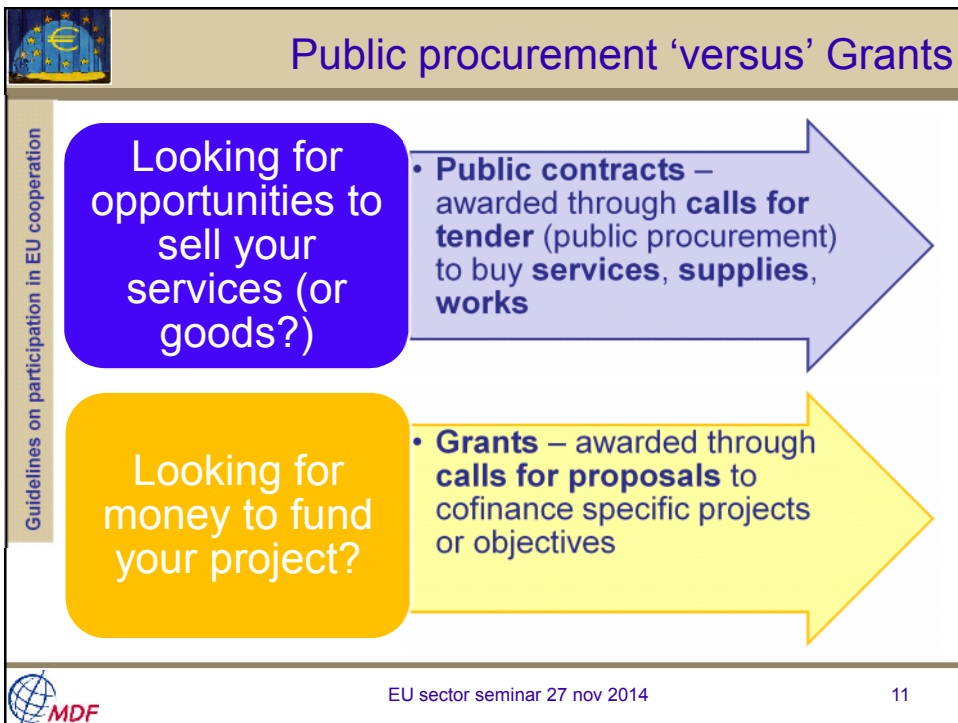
Public procurement ‘versus’ Grants

Guidelines on participation in EU cooperation

Looking for opportunities to sell your services (or goods?)

• Public contracts – awarded through calls for tender (public procurement) to buy services, supplies, works

Looking for money to fund your project?

• Grants – awarded through calls for proposals to cofinance specific projects or objectives

MDF

EU sector seminar 27 nov 2014

11